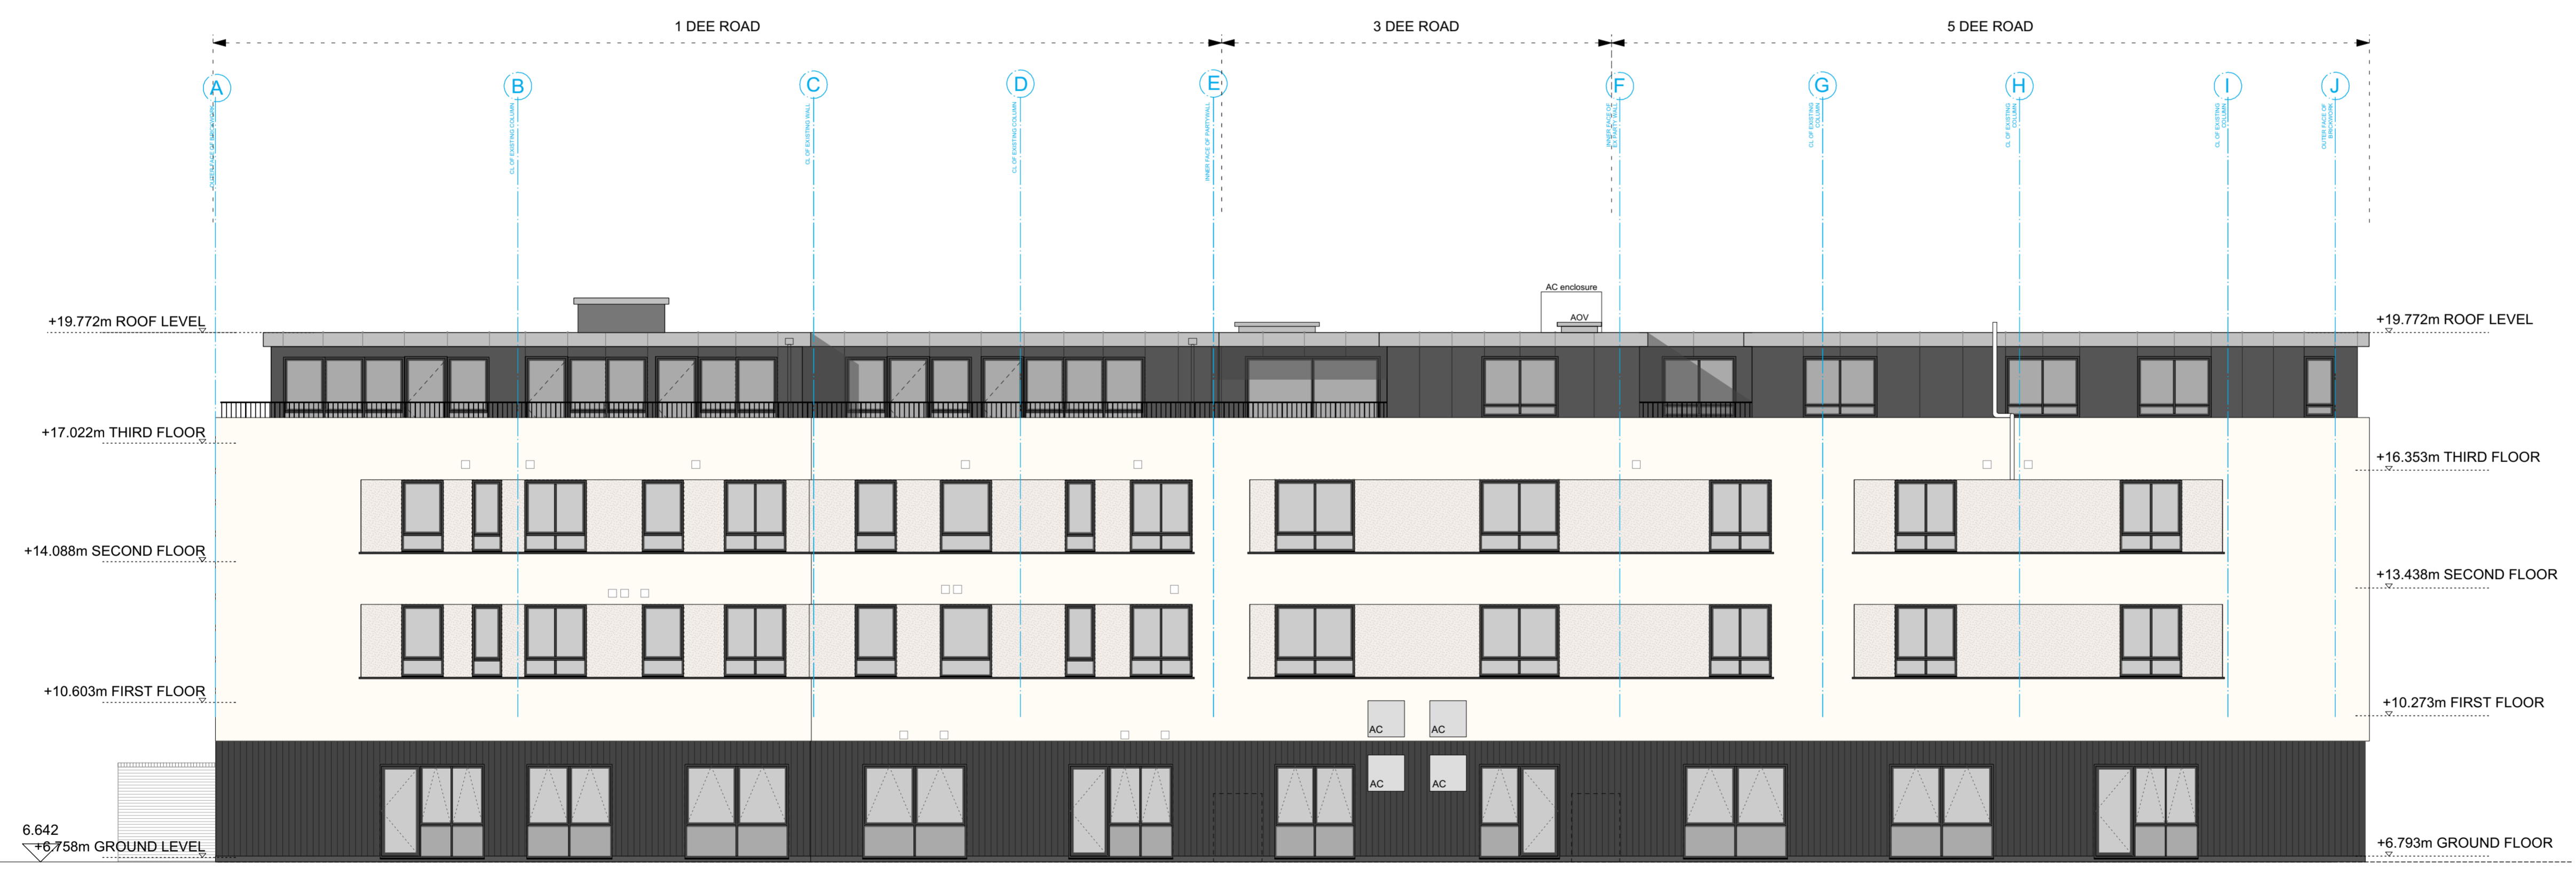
1 DEE ROAD
3 DEE ROAD
5 DEE ROAD

A
B
C
D
E
F
G
H
I
J

CL OF EXISTING COLUMN
CL OF EXISTING WALL
CL OF EXISTING COLUMN
INNER FACE OF PARTYWALL

AC enclosure
AOV

+19.772m ROOF LEVEL
+17.022m THIRD FLOOR
+14.088m SECOND FLOOR
+10.603m FIRST FLOOR
6.642
+6.758m GROUND LEVEL

+19.772m ROOF LEVEL
+16.353m THIRD FLOOR
+13.438m SECOND FLOOR
+10.273m FIRST FLOOR
+6.793m GROUND FLOOR

AC
AC
AC
AC